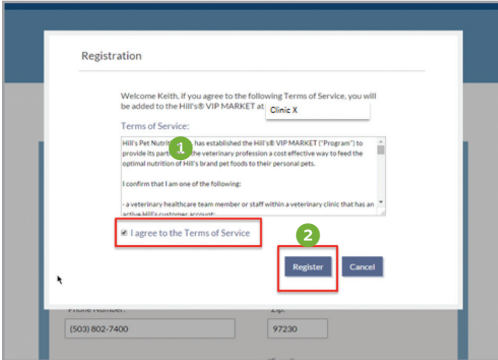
Registration

Welcome Keith, if you agree to the following Terms of Service, you will be added to the Hill's® VIP MARKET at Clinic X

Terms of Service:

Hill's Pet Nutri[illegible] has established the Hill's® VIP MARKET ("Program") to provide its part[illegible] the veterinary profession a cost effective way to feed the optimal nutrition of Hill's brand pet foods to their personal pets.

I confirm that I am one of the following:

- a veterinary healthcare team member or staff within a veterinary clinic that has an active Hill's customer account;

1

I agree to the Terms of Service

2

Register

Cancel

Phone Number:

(503) 802-7400

Zip:

97230